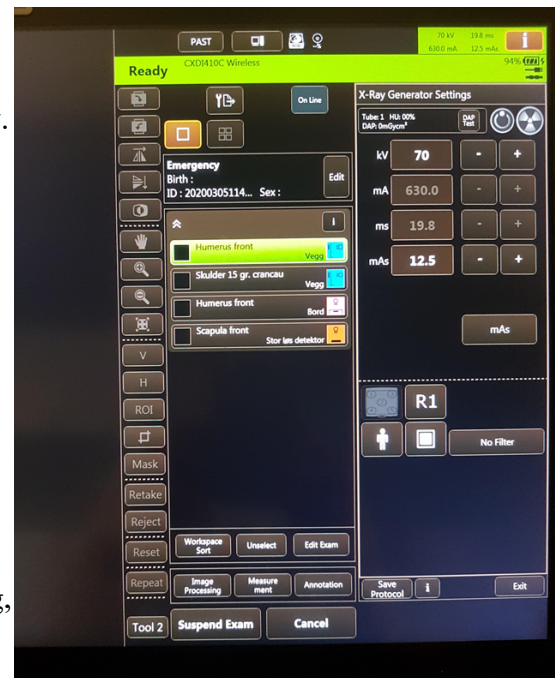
PAST

70 kV 19.8 ms
630.0 mA 12.5 mAs

Ready

CXDI410C Wireless

94%

On Line

X-Ray Generator Settings

Tube: 1 HU: 00%
DAP: 0mGycm²

DAP Test

Emergency
Birth :
ID : 20200305114... Sex :

Edit

kV 70
mA 630.0
ms 19.8
mAs 12.5

Humerus front
Vegg

Skulder 15 gr. crancau
Vegg

Humerus front
Bord

Scapula front
Stor løs detektor

mAs

V
H
ROI
Mask
Retake
Reject
Reset
Repeat

R1

No Filter

Workspace Sort
Unselect
Edit Exam

Image Processing
Measurement
Annotation

Save Protocol
Exit

Tool 2
Suspend Exam
Cancel